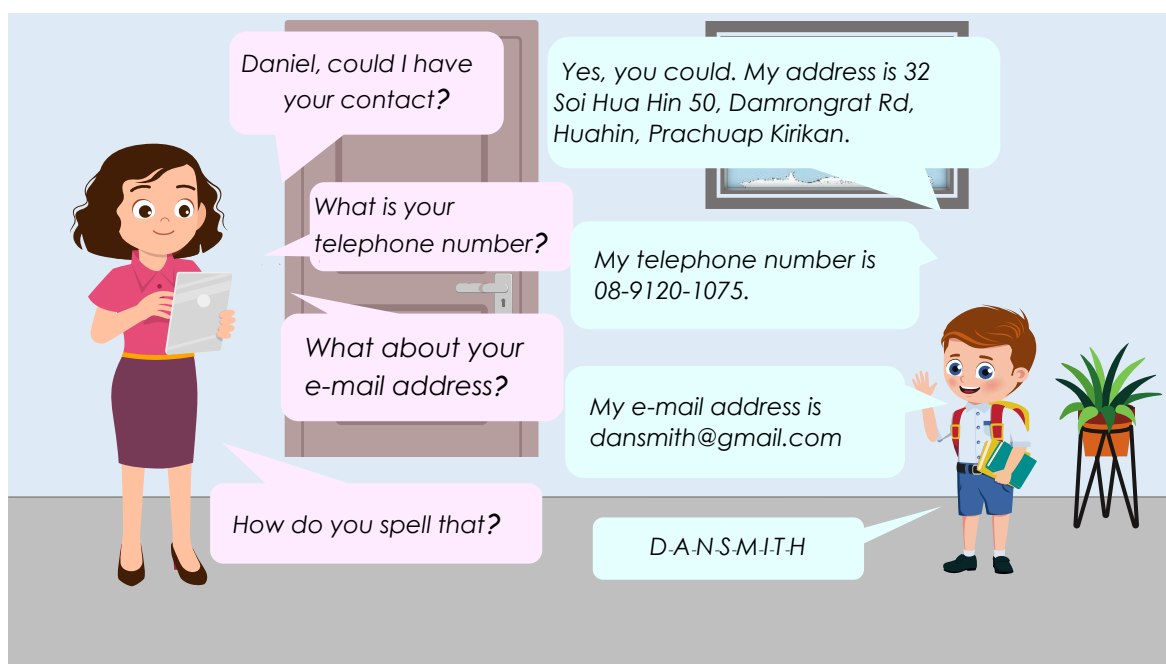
Daniel, could I have your contact?

Yes, you could. My address is 32 Soi Hua Hin 50, Damrongrat Rd, Huahin, Prachuap Kirikan.

What is your telephone number?

My telephone number is 08-9120-1075.

What about your e-mail address?

My e-mail address is dansmith@gmail.com

How do you spell that?

D-A-N-S-M-I-T-H